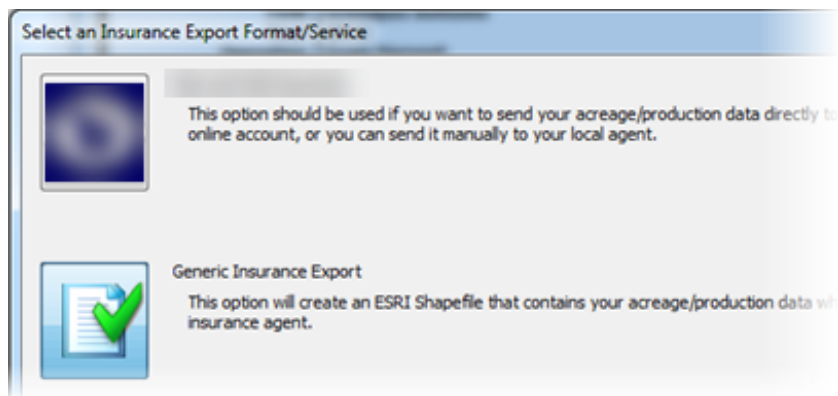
Select an Insurance Export Format/Service

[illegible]

This option should be used if you want to send your acreage/production data directly t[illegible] online account, or you can send it manually to your local agent.

Generic Insurance Export

This option will create an ESRI Shapefile that contains your acreage/production data w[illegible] insurance agent.